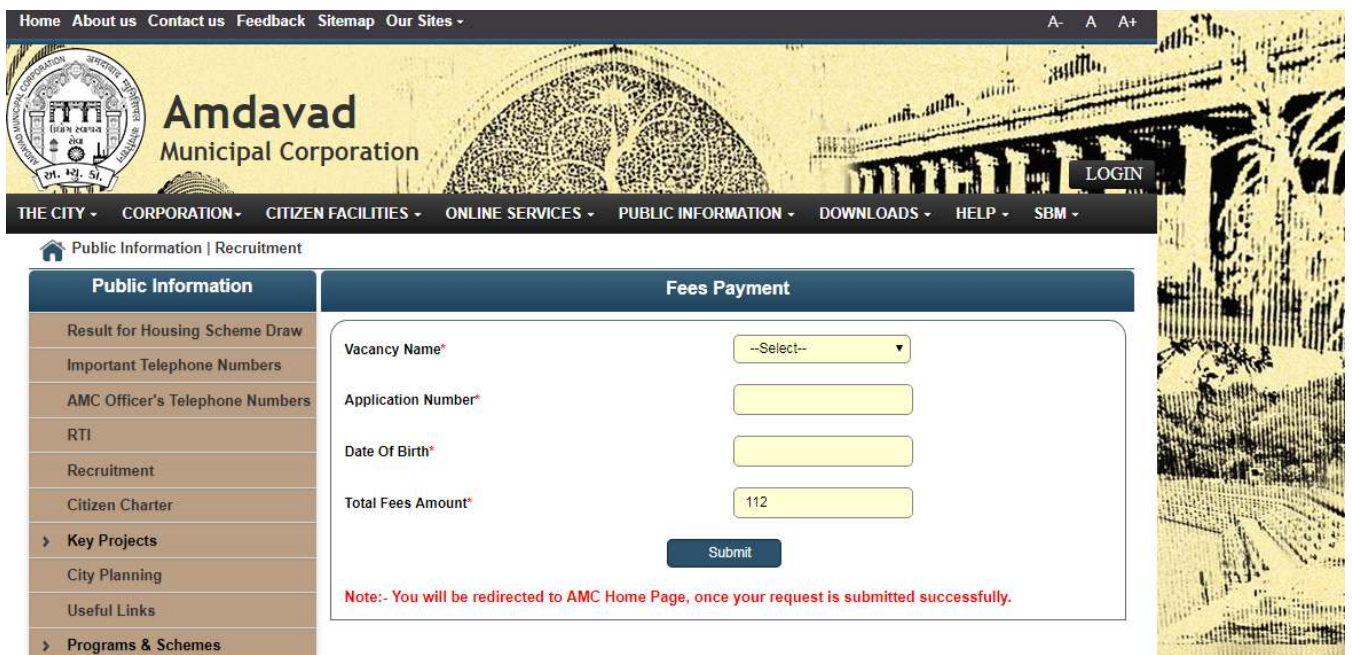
Home About us Contact us Feedback Sitemap Our Sites -

A- A A+

Amdavad
Municipal Corporation

અ. મ્યુ. કો.

LOGIN

THE CITY - CORPORATION - CITIZEN FACILITIES - ONLINE SERVICES - PUBLIC INFORMATION - DOWNLOADS - HELP - SBM -

Public Information | Recruitment

Public Information

Result for Housing Scheme Draw
Important Telephone Numbers
AMC Officer's Telephone Numbers
RTI
Recruitment
Citizen Charter
Key Projects
City Planning
Useful Links
Programs & Schemes

Fees Payment

Vacancy Name* --Select--

Application Number*

Date Of Birth*

Total Fees Amount* 112

Submit

Note:- You will be redirected to AMC Home Page, once your request is submitted successfully.